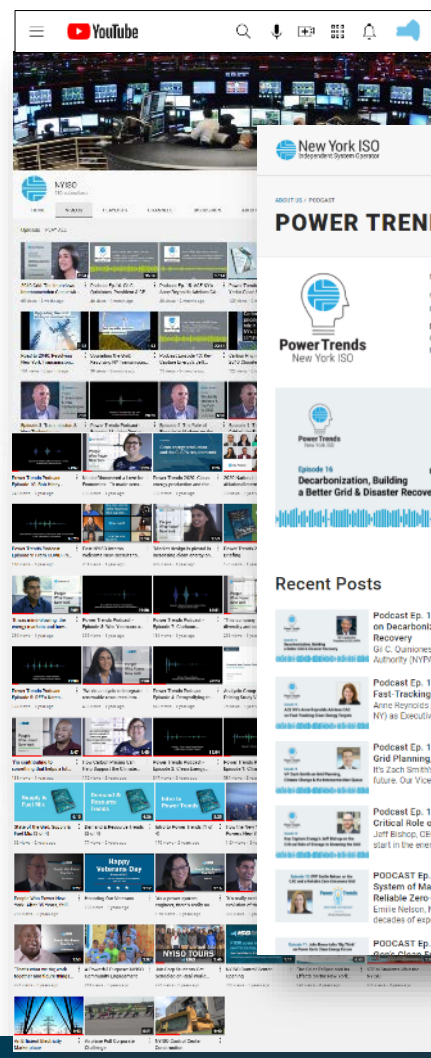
YouTube

NYISO

New York ISO
Independent System Operator

ABOUT US / PODCAST

POWER TREN

Power Trends
New York ISO

Power Trends
New York ISO

Episode 16
Decarbonization, Building a Better Grid & Disaster Recove

Recent Posts

Podcast Ep. 1 on Decarboni Recovery
Gil C. Quiniones Authority (NYPA

Podcast Ep. 1 Fast-Tracking
Anne Reynolds NY) as Executiv

Podcast Ep. 1 Grid Planning
It's Zach Smith's future. Our Vice

Podcast Ep. 1 Critical Role o
Jeff Bishop, CE start in the ener

PODCAST Ep. System of Ma Reliable Zero-
Emilie Nelson, N decades of exp

PODCAST Ep.

Happy Veterans Day

NYISO TOURS